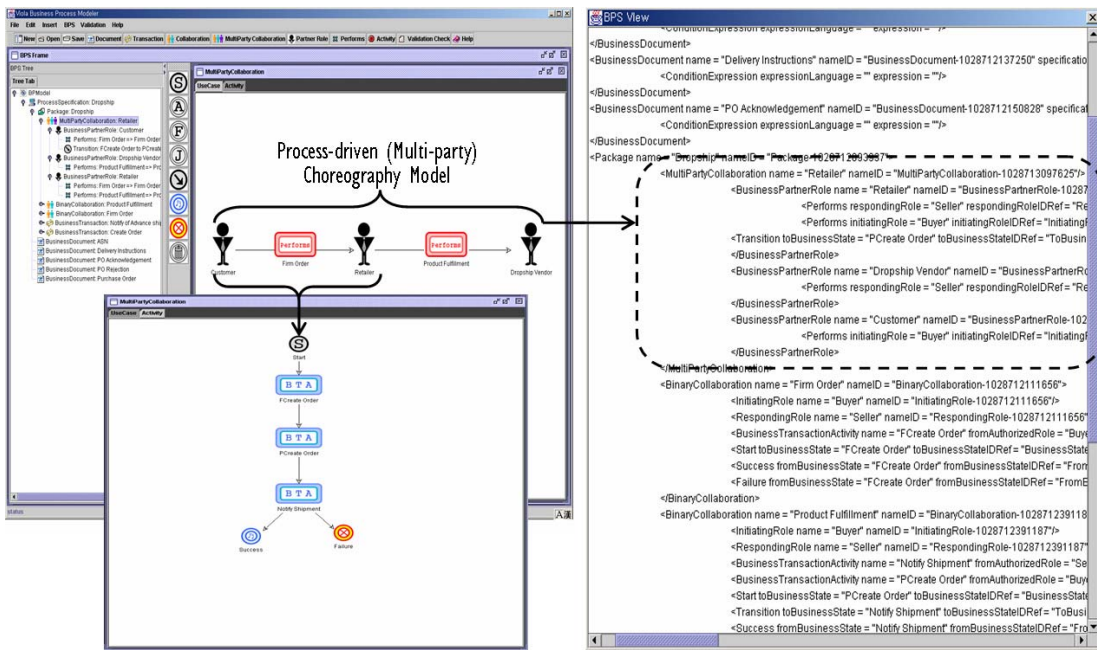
Viola Business Process Modeler

File Edit Insert BPS Validation Help

New Open Save Document Transaction Collaboration MultiParty Collaboration Partner Role Performs Activity Validation Check Help

BPS Frame

BPS Tree

Tree Tab

BPModel
ProcessSpecification: Dropship
Package: Dropship
MultiPartyCollaboration: Retailer
BusinessPartnerRole: Customer
Performs: Firm Order<> Firm Order
Transition: FCreate Order to PCreate
BusinessPartnerRole: Dropship Vendor
Performs: Product Fulfillment<> Pro
BusinessPartnerRole: Retailer
Performs: Firm Order<> Firm Order
Performs: Product Fulfillment<> Pro
BinaryCollaboration: Product Fulfillment
BinaryCollaboration: Firm Order
BusinessTransaction: Notify of Advance shi
BusinessTransaction: Create Order
BusinessDocument: ASN
BusinessDocument: Delivery Instructions
BusinessDocument: PO Acknowledgement
BusinessDocument: PO Rejection
BusinessDocument: Purchase Order

S A F J

MultiPartyCollaboration

UseCase Activity

Process-driven (Multi-party) Choreography Model

Customer Performs Firm Order Retailer Performs Product Fulfillment Dropship Vendor

MultiPartyCollaboration

UseCase Activity

S Start

B T A FCreate Order

B T A PCreate Order

B T A Notify Shipment

Success Failure

status

BPS View

<ConditionExpression expressionLanguage = "" expression = ""/>
</BusinessDocument>
<BusinessDocument name = "Delivery Instructions" nameID = "BusinessDocument-1028712137250" specificatio
<ConditionExpression expressionLanguage = "" expression = ""/>
</BusinessDocument>
<BusinessDocument name = "PO Acknowledgement" nameID = "BusinessDocument-1028712150828" specificat
<ConditionExpression expressionLanguage = "" expression = ""/>
</BusinessDocument>
<Package name = "Dropship" nameID = "Package-1028712093937">
<MultiPartyCollaboration name = "Retailer" nameID = "MultiPartyCollaboration-1028713097625"/>
<BusinessPartnerRole name = "Retailer" nameID = "BusinessPartnerRole-10287
<Performs respondingRole = "Seller" respondingRoleIDRef = "Re
<Performs initiatingRole = "Buyer" initiatingRoleIDRef = "Initiating
<Transition toBusinessState = "PCreate Order" toBusinessStateIDRef = "ToBusin
</BusinessPartnerRole>
<BusinessPartnerRole name = "Dropship Vendor" nameID = "BusinessPartnerRo
<Performs respondingRole = "Seller" respondingRoleIDRef = "Re
</BusinessPartnerRole>
<BusinessPartnerRole name = "Customer" nameID = "BusinessPartnerRole-102
<Performs initiatingRole = "Buyer" initiatingRoleIDRef = "Initiating
</BusinessPartnerRole>
</MultiPartyCollaboration>
<BinaryCollaboration name = "Firm Order" nameID = "BinaryCollaboration-1028712111656">
<InitiatingRole name = "Buyer" nameID = "InitiatingRole-1028712111656"/>
<RespondingRole name = "Seller" nameID = "RespondingRole-1028712111656"
<BusinessTransactionActivity name = "FCreate Order" fromAuthorizedRole = "Buye
<Start toBusinessState = "FCreate Order" toBusinessStateIDRef = "BusinessState
<Success fromBusinessState = "FCreate Order" fromBusinessStateIDRef = "From
<Failure fromBusinessState = "FCreate Order" fromBusinessStateIDRef = "FromE
</BinaryCollaboration>
<BinaryCollaboration name = "Product Fulfillment" nameID = "BinaryCollaboration-102871239118
<InitiatingRole name = "Buyer" nameID = "InitiatingRole-1028712391187"/>
<RespondingRole name = "Seller" nameID = "RespondingRole-1028712391187"
<BusinessTransactionActivity name = "Notify Shipment" fromAuthorizedRole = "Se
<BusinessTransactionActivity name = "PCreate Order" fromAuthorizedRole = "Buye
<Start toBusinessState = "PCreate Order" toBusinessStateIDRef = "BusinessState
<Transition toBusinessState = "Notify Shipment" toBusinessStateIDRef = "ToBusi
<Success fromBusinessState = "Notify Shipment" fromBusinessStateIDRef = "Fro